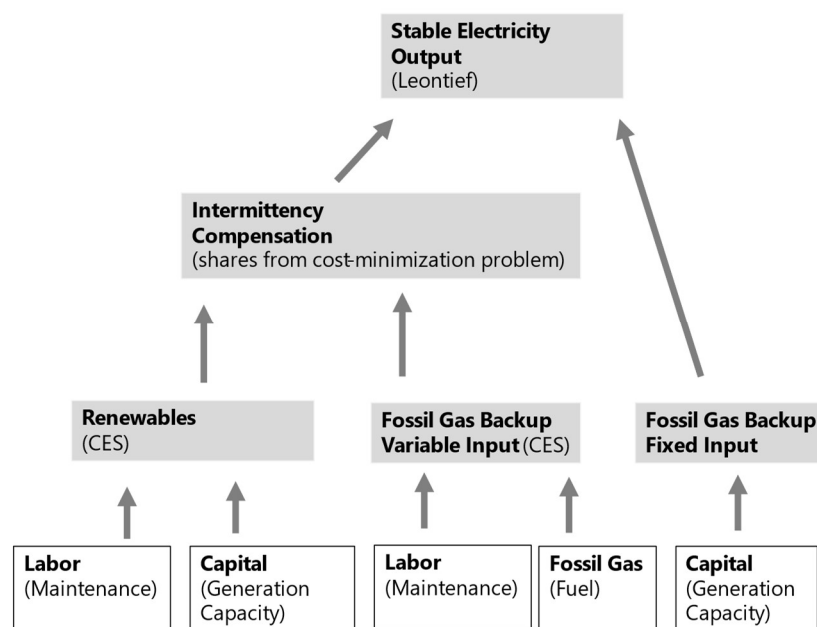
**Stable Electricity Output**
(Leontief)

**Intermittency Compensation**
(shares from cost-minimization problem)

**Renewables**
(CES)

**Fossil Gas Backup Variable Input** (CES)

**Fossil Gas Backup Fixed Input**

**Labor**
(Maintenance)

**Capital**
(Generation Capacity)

**Labor**
(Maintenance)

**Fossil Gas**
(Fuel)

**Capital**
(Generation Capacity)